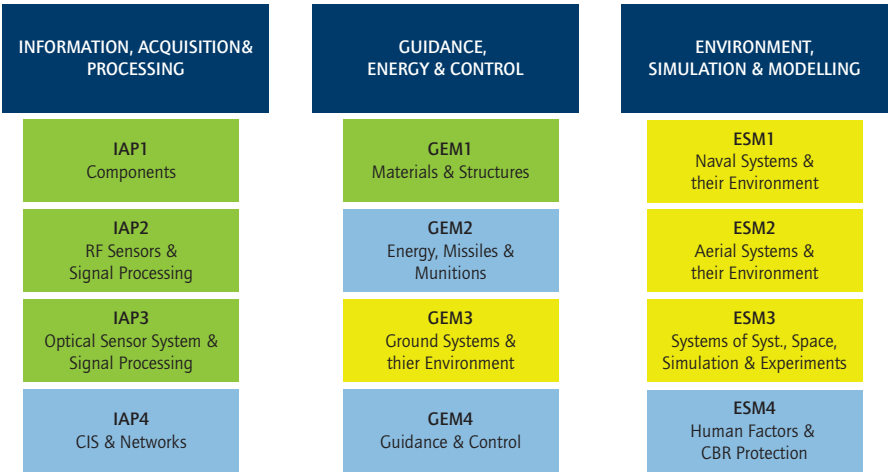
INFORMATION, ACQUISITION& PROCESSING

IAP1
Components

IAP2
RF Sensors & Signal Processing

IAP3
Optical Sensor System & Signal Processing

IAP4
CIS & Networks

GUIDANCE, ENERGY & CONTROL

GEM1
Materials & Structures

GEM2
Energy, Missiles & Munitions

GEM3
Ground Systems & thier Environment

GEM4
Guidance & Control

ENVIRONMENT, SIMULATION & MODELLING

ESM1
Naval Systems & their Environment

ESM2
Aerial Systems & their Environment

ESM3
Systems of Syst., Space, Simulation & Experiments

ESM4
Human Factors & CBR Protection